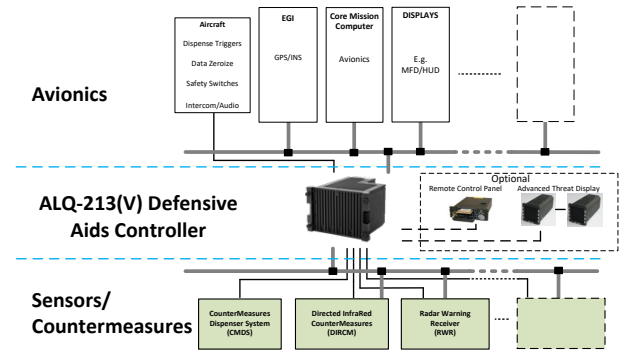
Aircraft
Dispense Triggers
Data Zeroize
Safety Switches
Intercom/Audio

EGI
GPS/INS

Core Mission Computer
Avionics

DISPLAYS
E.g. MFD/HUD

Avionics

ALQ-213(V) Defensive Aids Controller

Optional
Remote Control Panel
Advanced Threat Display

Sensors/ Countermeasures

CounterMeasures Dispenser System (CMDS)

Directed InfraRed CounterMeasures (DIRCM)

Radar Warning Receiver (RWR)